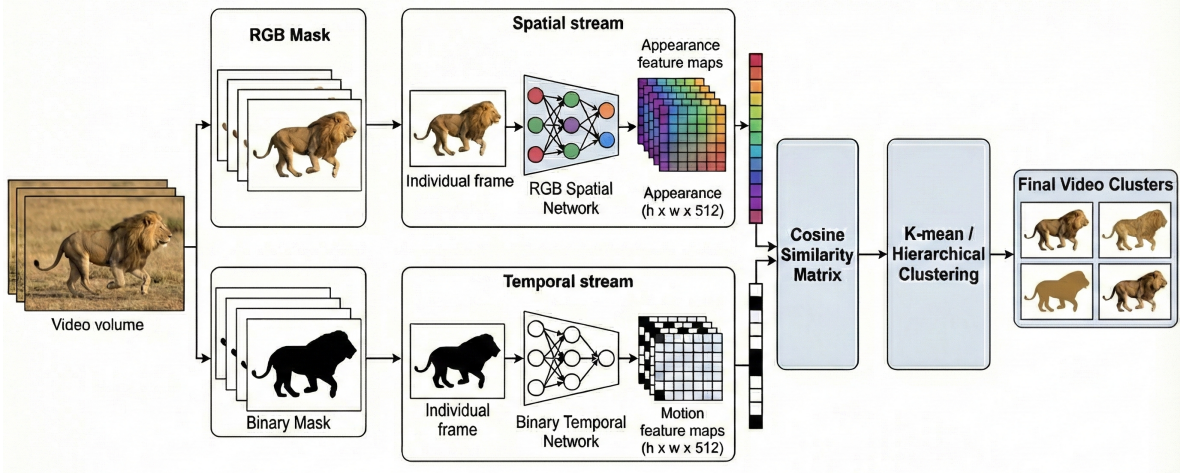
RGB Mask

Spatial stream

Appearance feature maps

Individual frame

RGB Spatial Network

Appearance (h x w x 512)

Video volume

Cosine Similarity Matrix

K-mean / Hierarchical Clustering

Final Video Clusters

Temporal stream

Binary Mask

Individual frame

Binary Temporal Network

Motion feature maps (h x w x 512)